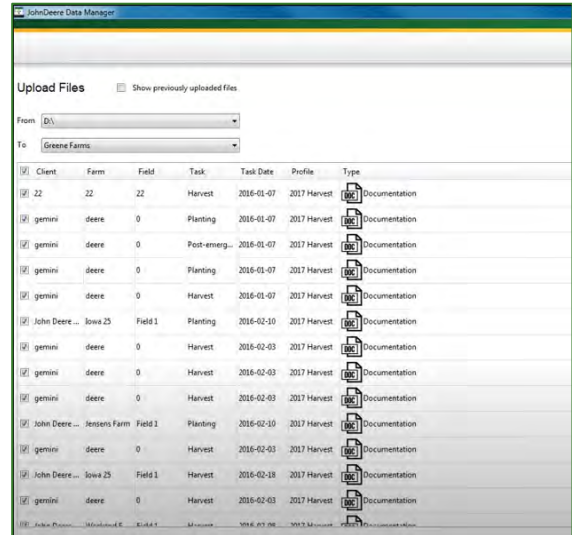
JohnDeere Data Manager

Upload Files
Show previously uploaded files

From D:\

To Greene Farms

| Client | Farm | Field | Task | Task Date | Profile | Type |
|---|---|---|---|---|---|---|
| 22 | 22 | 22 | Harvest | 2016-01-07 | 2017 Harvest | DOC Documentation |
| gemini | deere | 0 | Planting | 2016-01-07 | 2017 Harvest | DOC Documentation |
| gemini | deere | 0 | Post-emerg... | 2016-01-07 | 2017 Harvest | DOC Documentation |
| gemini | deere | 0 | Planting | 2016-01-07 | 2017 Harvest | DOC Documentation |
| gemini | deere | 0 | Harvest | 2016-01-07 | 2017 Harvest | DOC Documentation |
| John Deere ... | Iowa 25 | Field 1 | Planting | 2016-02-10 | 2017 Harvest | DOC Documentation |
| gemini | deere | 0 | Harvest | 2016-02-03 | 2017 Harvest | DOC Documentation |
| gemini | deere | 0 | Harvest | 2016-02-03 | 2017 Harvest | DOC Documentation |
| gemini | deere | 0 | Harvest | 2016-02-03 | 2017 Harvest | DOC Documentation |
| John Deere ... | Jensens Farm | Field 1 | Planting | 2016-02-10 | 2017 Harvest | DOC Documentation |
| gemini | deere | 0 | Harvest | 2016-02-03 | 2017 Harvest | DOC Documentation |
| John Deere ... | Iowa 25 | Field 1 | Harvest | 2016-02-18 | 2017 Harvest | DOC Documentation |
| gemini | deere | 0 | Harvest | 2016-02-03 | 2017 Harvest | DOC Documentation |
| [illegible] | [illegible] | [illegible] | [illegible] | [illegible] | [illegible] | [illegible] |